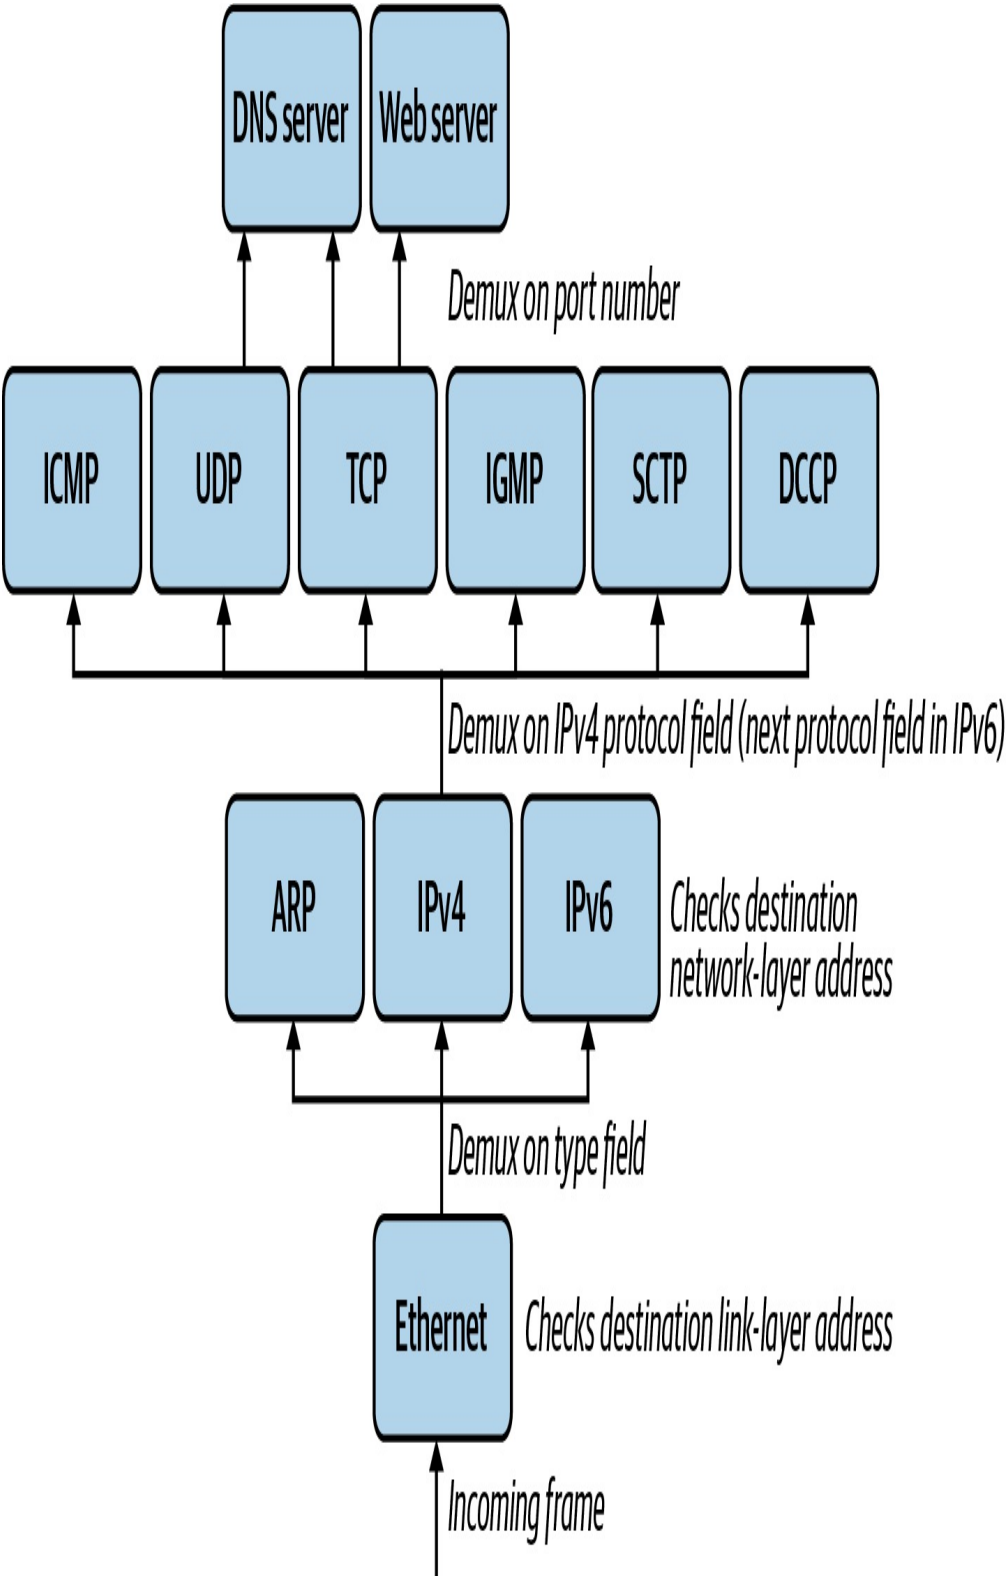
DNS server

Web server

Demux on port number

ICMP

UDP

TCP

IGMP

SCTP

DCCP

Demux on IPv4 protocol field (next protocol field in IPv6)

ARP

IPv4

IPv6

Checks destination network-layer address

Demux on type field

Ethernet

Checks destination link-layer address

Incoming frame